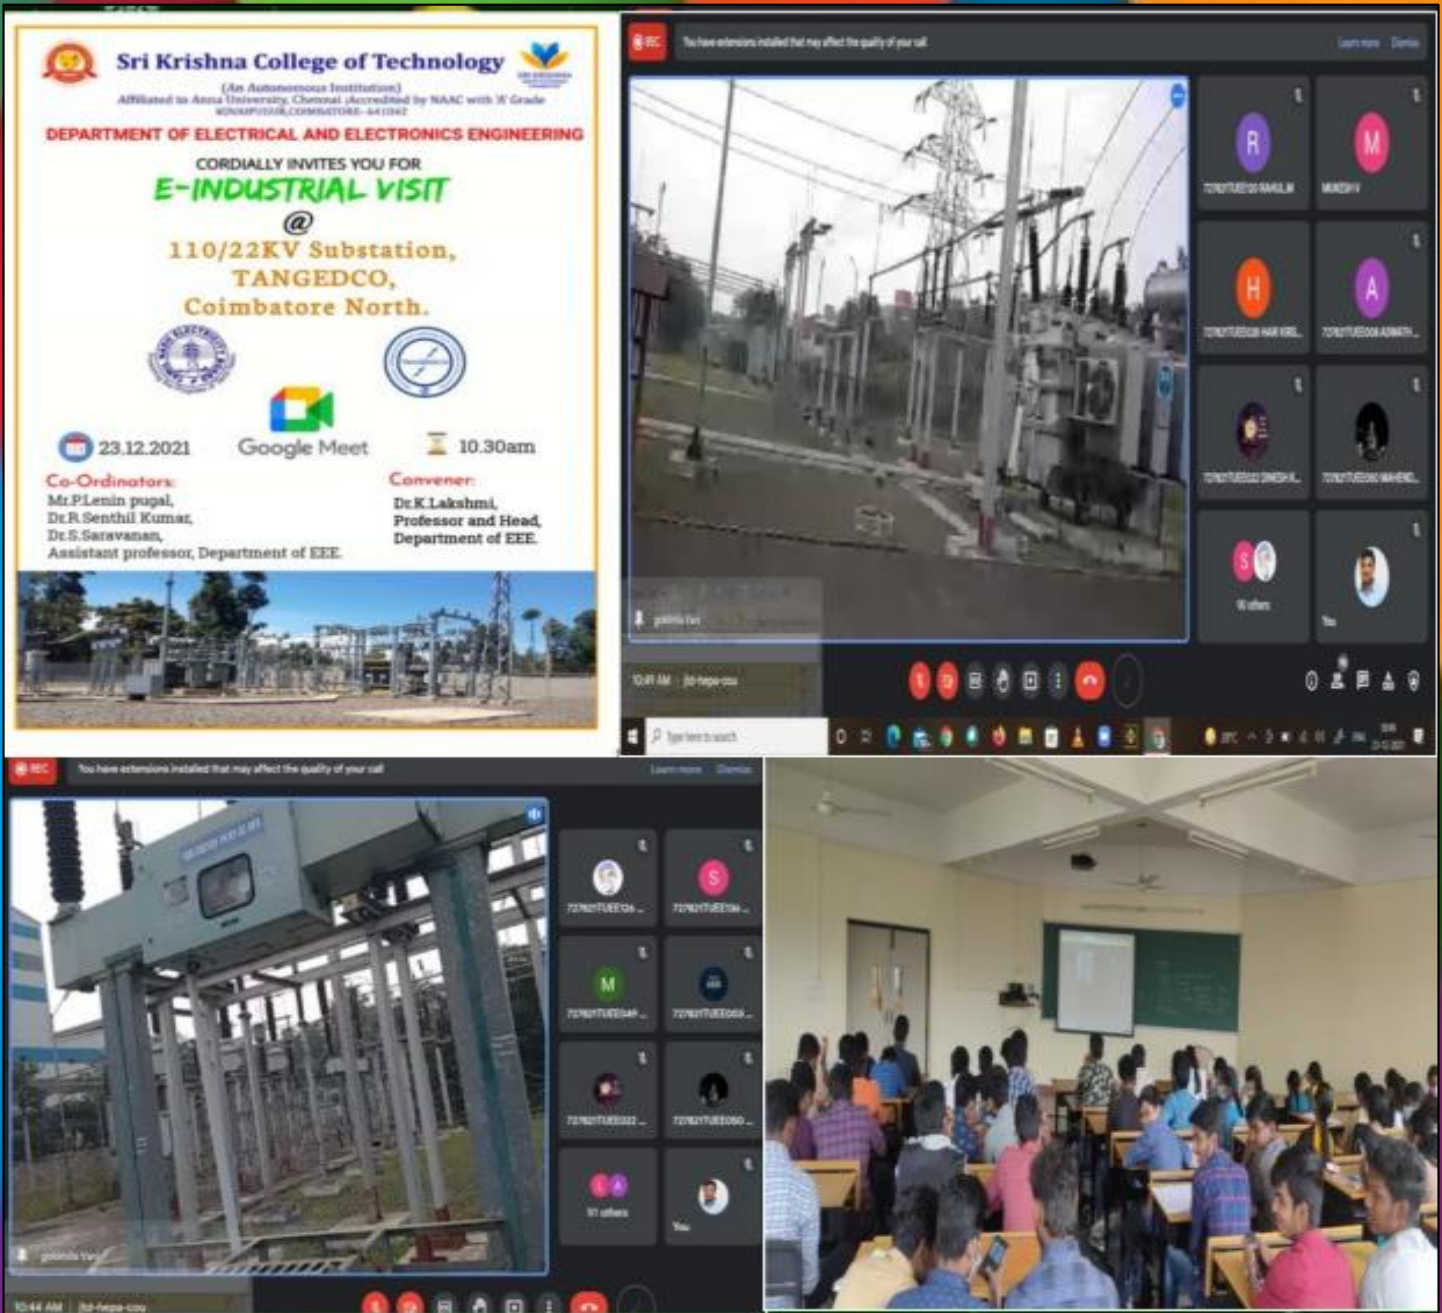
Sri Krishna College of Technology

(An Autonomous Institution)
Affiliated to Anna University, Chennai | Accredited by NAAC with 'A' Grade
KOVAIPUDUR, COIMBATORE - 641042

DEPARTMENT OF ELECTRICAL AND ELECTRONICS ENGINEERING

CORDIALLY INVITES YOU FOR

E-INDUSTRIAL VISIT

@

110/22KV Substation,
TANGEDCO,
Coimbatore North.

Google Meet

23.12.2021

10.30am

Co-Ordinators:
Mr.P.Lenin pugal,
Dr.R.Senthil Kumar,
Dr.S.Saravanan,
Assistant professor, Department of EEE.

Convener:
Dr.K.Lakshmi,
Professor and Head,
Department of EEE.

REC You have extensions installed that may affect the quality of your call Learn more Dismiss

R
727821TUEE130 RAHUL M

M
MUKESH V

H
727821TUEE128 HARIKRI...

A
727821TUEE008 ADWATH...

727821TUEE032 DINESH...

727821TUEE050 MAHEND...

S
18 others

You

10:41 AM | jbd-hepa-cou

Type here to search

REC You have extensions installed that may affect the quality of your call Learn more Dismiss

727821TUEE126 ...

S
727821TUEE134 ...

M
727821TUEE049 ...

727821TUEE063 ...

727821TUEE032 ...

727821TUEE050 ...

91 others

You

10:44 AM | jbd-hepa-cou